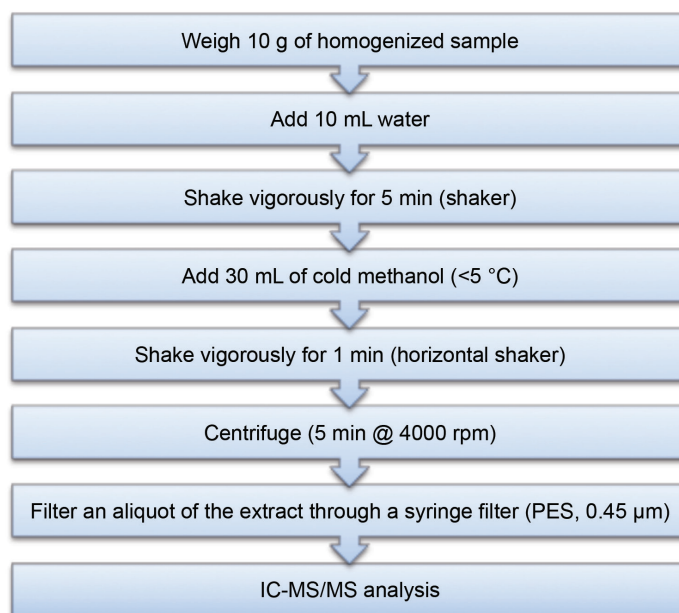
Weigh 10 g of homogenized sample

Add 10 mL water

Shake vigorously for 5 min (shaker)

Add 30 mL of cold methanol (<5 °C)

Shake vigorously for 1 min (horizontal shaker)

Centrifuge (5 min @ 4000 rpm)

Filter an aliquot of the extract through a syringe filter (PES, 0.45 µm)

IC-MS/MS analysis